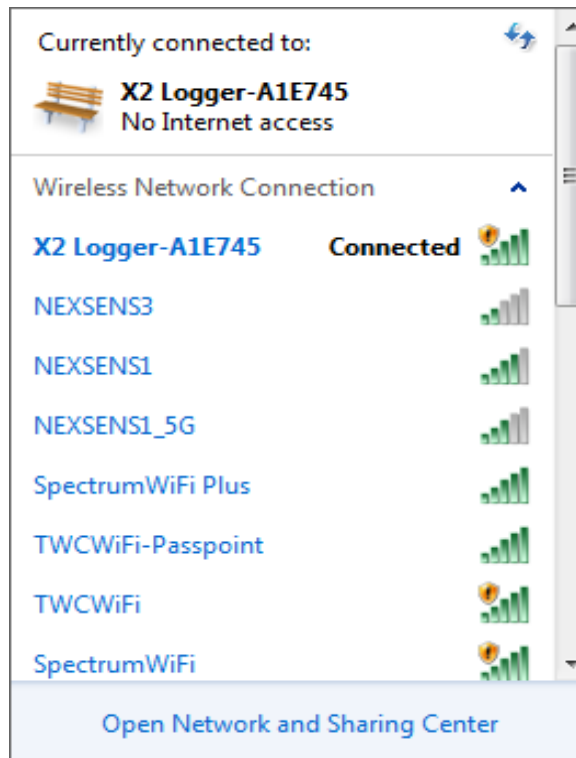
Currently connected to:

X2 Logger-A1E745
No Internet access

Wireless Network Connection

X2 Logger-A1E745 Connected

NEXSENS3

NEXSENS1

NEXSENS1_5G

SpectrumWiFi Plus

TWCWiFi-Passpoint

TWCWiFi

SpectrumWiFi

Open Network and Sharing Center